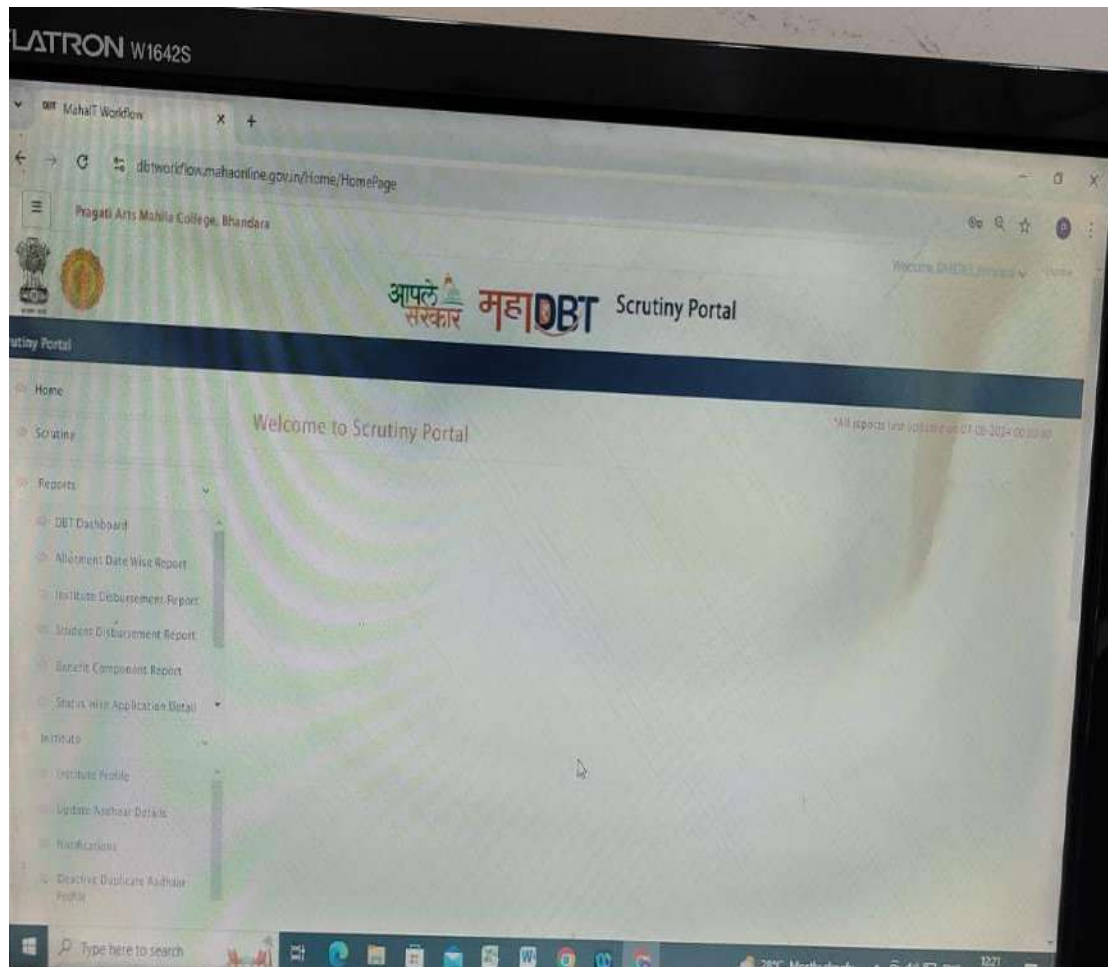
LATRON W1642S

MahaIT Workflow

dbtworkflow.mahaonline.gov.in/Home/HomePage

Pragati Arts Mahila College, Bhandara

Welcome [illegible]

आपले सरकार महाDBT Scrutiny Portal

utiny Portal

Home

Scrutiny

Reports

DBT Dashboard

Allotment Date Wise Report

Institute Disbursement Report

Student Disbursement Report

Benefit Component Report

Status wise Application Detail

Institute

Institute Profile

Update Aadhaar Details

Notifications

Deactive Duplicate Aadhaar Profile

Welcome to Scrutiny Portal

*All reports last updated on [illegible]

Type here to search

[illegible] 12:21